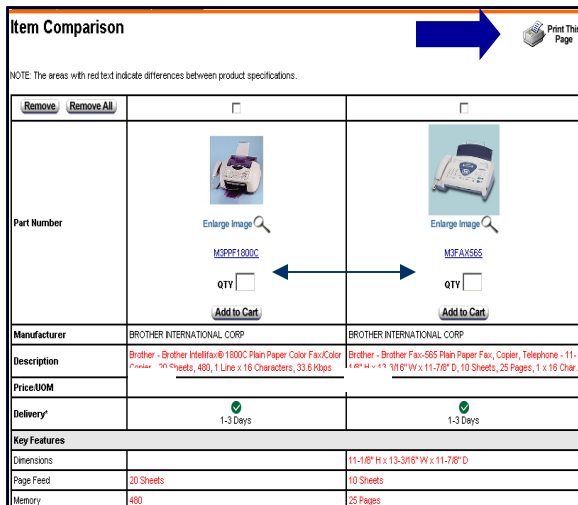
Item Comparison

Print This Page

NOTE: The areas with red text indicate differences between product specifications.

| Remove  Remove All | ☐ | ☐ |
|---|---|---|
| Part Number | Enlarge Image<br>M3PPF1800C<br>QTY<br>Add to Cart | Enlarge Image<br>M3FAX565<br>QTY<br>Add to Cart |
| Manufacturer | BROTHER INTERNATIONAL CORP | BROTHER INTERNATIONAL CORP |
| Description | Brother - Brother Intellifax® 1800C Plain Paper Color Fax/Color Copier - 20 Sheets, 480, 1 Line x 16 Characters, 33.6 Kbps | Brother - Brother Fax-565 Plain Paper Fax, Copier, Telephone - 11-1/8" H x 13-3/16" W x 11-7/8" D, 10 Sheets, 25 Pages, 1 x 16 Char. |
| Price/UOM | | |
| Delivery* | 1-3 Days | 1-3 Days |
| Key Features | | |
| Dimensions | | 11-1/8" H x 13-3/16" W x 11-7/8" D |
| Page Feed | 20 Sheets | 10 Sheets |
| Memory | 480 | 25 Pages |